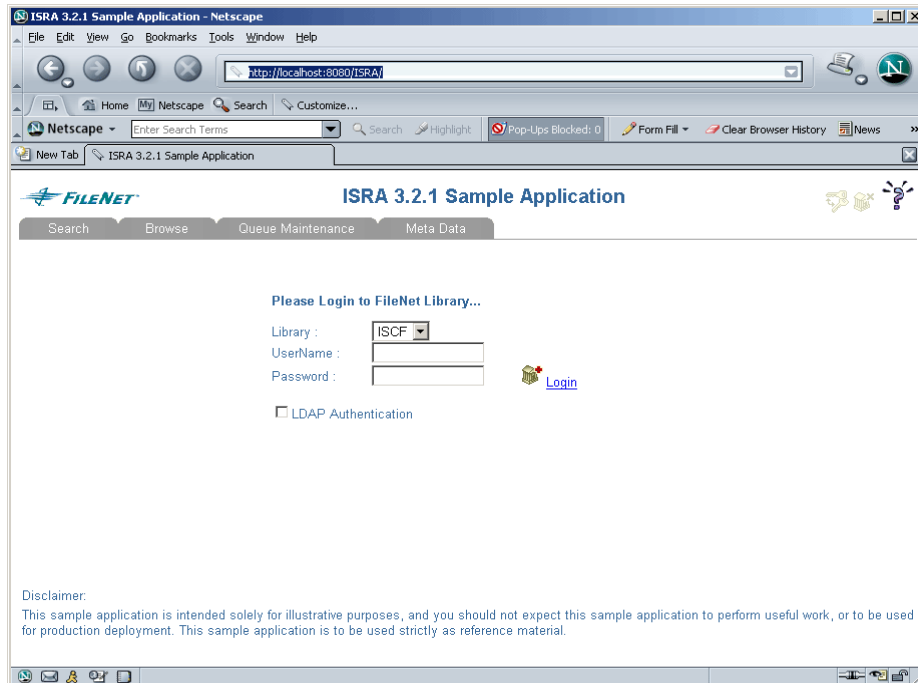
ISRA 3.2.1 Sample Application - Netscape

File Edit View Go Bookmarks Tools Window Help

http://localhost:8080/ISRA/

Home My Netscape Search Customize...

Netscape Enter Search Terms Search Highlight Pop-Ups Blocked: 0 Form Fill Clear Browser History News

New Tab ISRA 3.2.1 Sample Application

FILENET

ISRA 3.2.1 Sample Application

Search Browse Queue Maintenance Meta Data

Please Login to FileNet Library...

Library : ISCF

UserName :

Password :

Login

LDAP Authentication

Disclaimer:

This sample application is intended solely for illustrative purposes, and you should not expect this sample application to perform useful work, or to be used for production deployment. This sample application is to be used strictly as reference material.